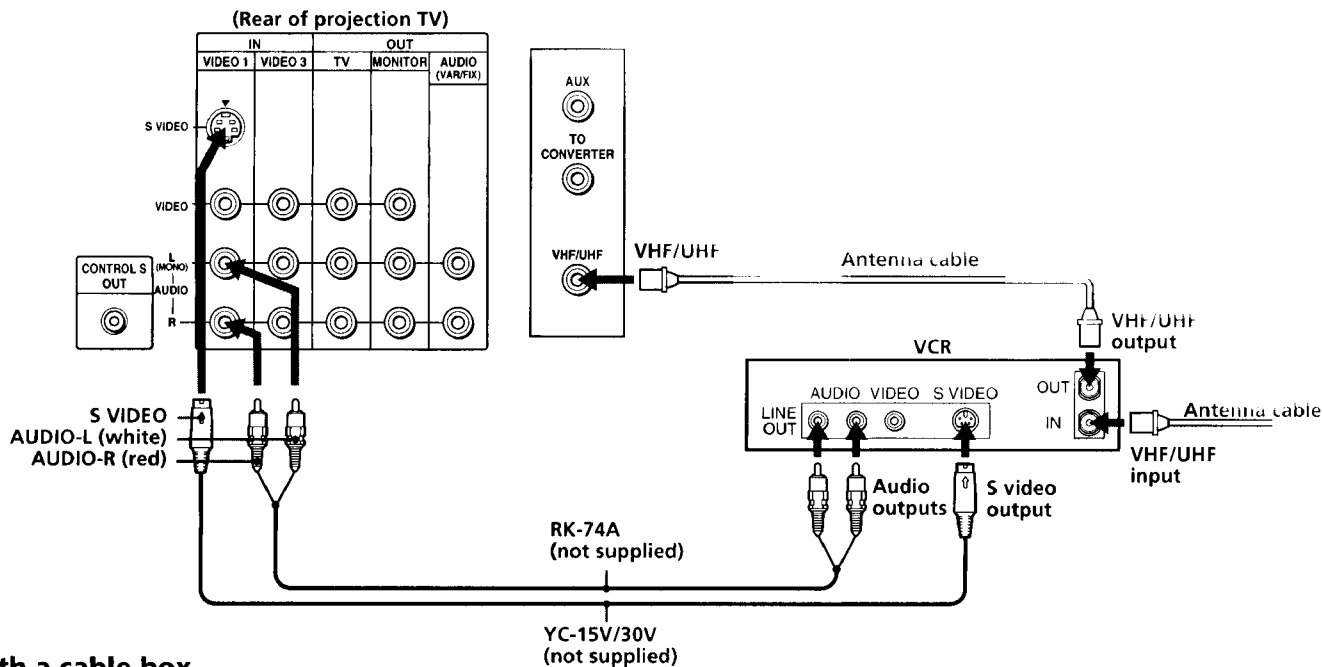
(Rear of projection TV)

| IN | | OUT | | |
|---|---|---|---|---|
| VIDEO 1 | VIDEO 3 | TV | MONITOR | AUDIO (VAR/FIX) |

S VIDEO
VIDEO
L (MONO)
AUDIO
R

CONTROL S OUT

AUX
TO CONVERTER
VHF/UHF

VHF/UHF
Antenna cable
VHF/UHF output

VCR
AUDIO VIDEO S VIDEO
LINE OUT
OUT
IN
Antenna cable
VHF/UHF input

S VIDEO
AUDIO-L (white)
AUDIO-R (red)

Audio outputs
S video output

RK-74A
(not supplied)

YC-15V/30V
(not supplied)

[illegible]th a cable box